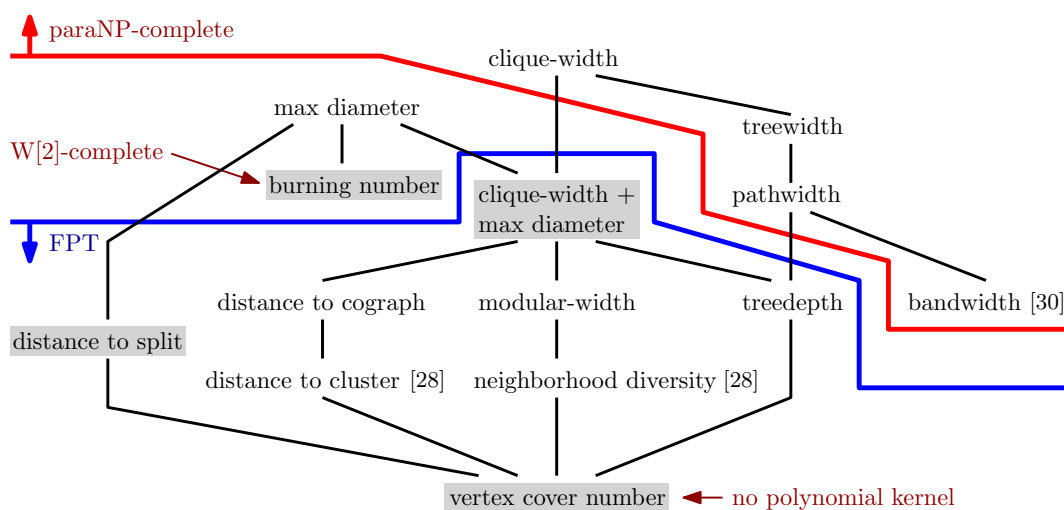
paraNP-complete

clique-width

max diameter

treewidth

W[2]-complete

burning number

clique-width + max diameter

pathwidth

FPT

distance to cograph

modular-width

treedepth

bandwidth [30]

distance to split

distance to cluster [28]

neighborhood diversity [28]

vertex cover number

no polynomial kernel